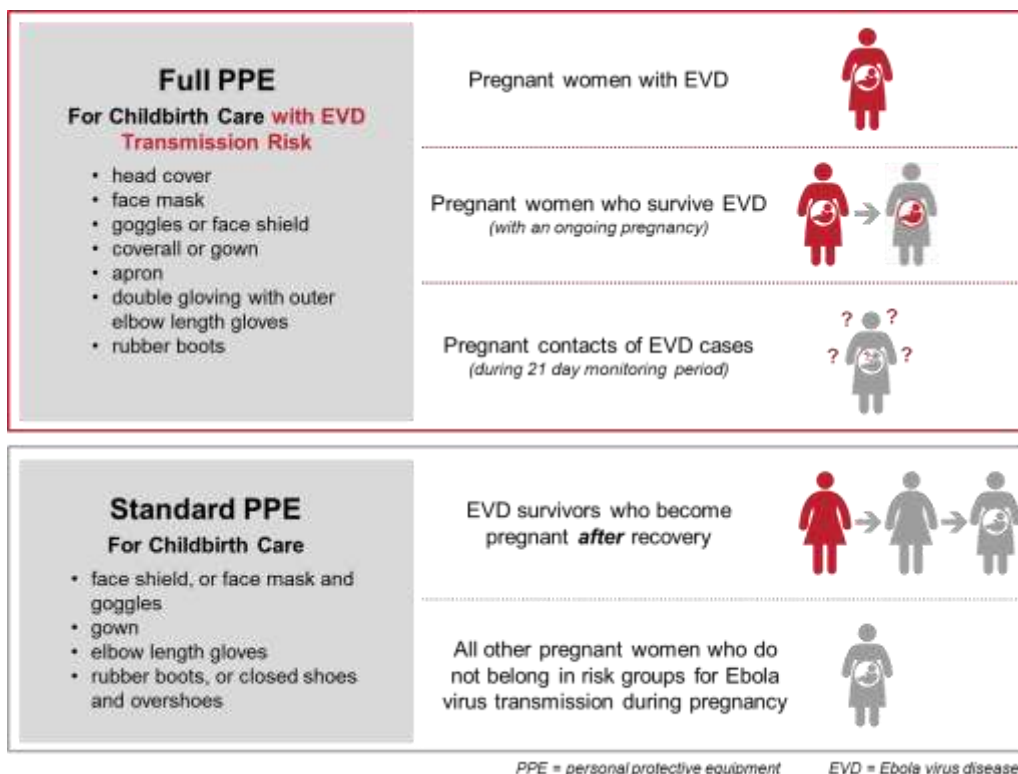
Full PPE
For Childbirth Care with EVD Transmission Risk

- head cover
- face mask
- goggles or face shield
- coverall or gown
- apron
- double gloving with outer elbow length gloves
- rubber boots

Pregnant women with EVD

Pregnant women who survive EVD
(with an ongoing pregnancy)

Pregnant contacts of EVD cases
(during 21 day monitoring period)

? ? ? ?

Standard PPE
For Childbirth Care

- face shield, or face mask and goggles
- gown
- elbow length gloves
- rubber boots, or closed shoes and overshoes

EVD survivors who become pregnant *after* recovery

All other pregnant women who do not belong in risk groups for Ebola virus transmission during pregnancy

PPE = personal protective equipment EVD = Ebola virus disease